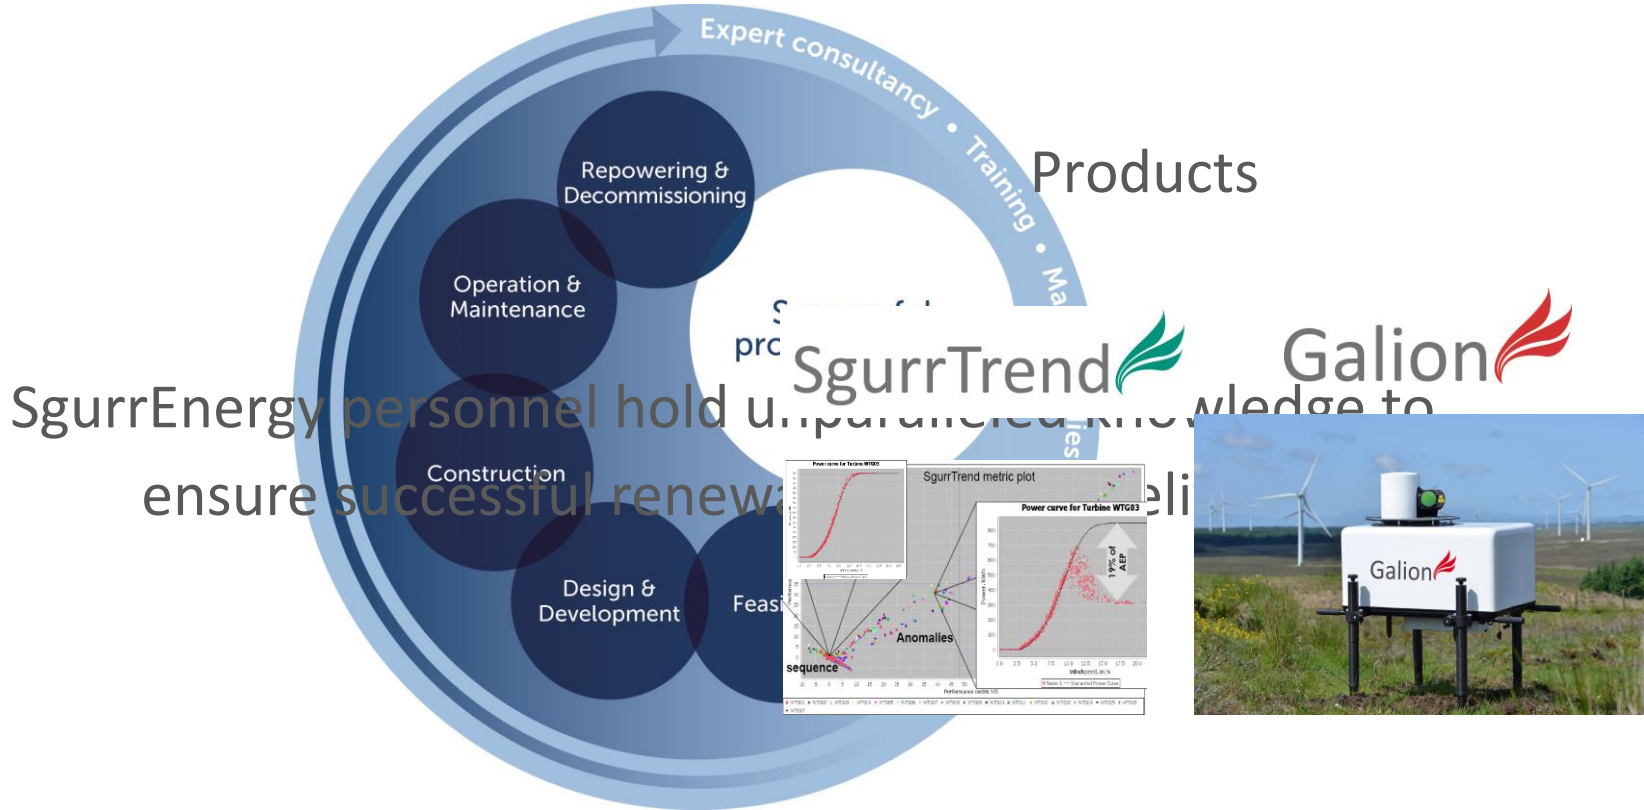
Expert consultancy • Training • Ma

Products

Repowering & Decommissioning

Operation & Maintenance

Construction

Design & Development

Feasi

S pro

SgurrTrend

Galion

SgurrEnergy personnel hold u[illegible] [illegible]wledge to ensure successful renew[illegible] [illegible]eli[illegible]

ies

Power curve for Turbine WTG03

SgurrTrend metric plot

Power curve for Turbine WTG03

19% of AEP

Anomalies

sequence

Galion